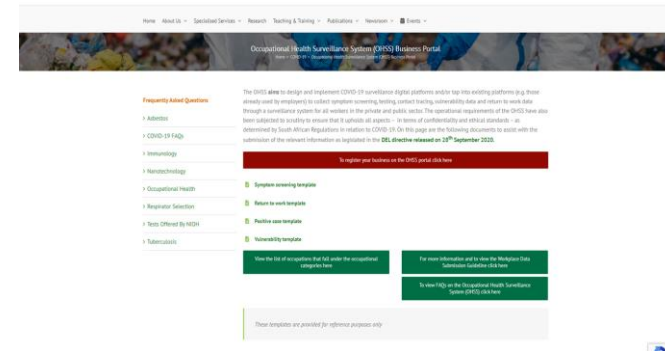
Home About Us Specialised Services Research Teaching & Training Publications Newsroom Events

Occupational Health Surveillance System (OHSS) Business Portal

Home » COVID-19 » Occupational Health Surveillance System (OHSS) Business Portal

Frequently Asked Questions

> Asbestos

> COVID-19 FAQs

> Immunology

> Nanotechnology

> Occupational Health

> Respirator Selection

> Tests Offered By NIOH

> Tuberculosis

The OHSS aims to design and implement COVID-19 surveillance digital platforms and/or tap into existing platforms (e.g. those already used by employers) to collect symptom screening, testing, contact tracing, vulnerability data and return to work data through a surveillance system for all workers in the private and public sector. The operational requirements of the OHSS have also been subjected to scrutiny to ensure that it upholds all aspects – in terms of confidentiality and ethical standards – as determined by South African Regulations in relation to COVID-19. On this page are the following documents to assist with the submission of the relevant information as legislated in the DEL directive released on 28th September 2020.

To register your business on the OHSS portal click here

Symptom screening template

Return to work template

Positive case template

Vulnerability template

View the list of occupations that fall under the occupational categories here

For more information and to view the Workplace Data Submission Guideline click here

To view FAQs on the Occupational Health Surveillance System (OHSS) click here

These templates are provided for reference purposes only